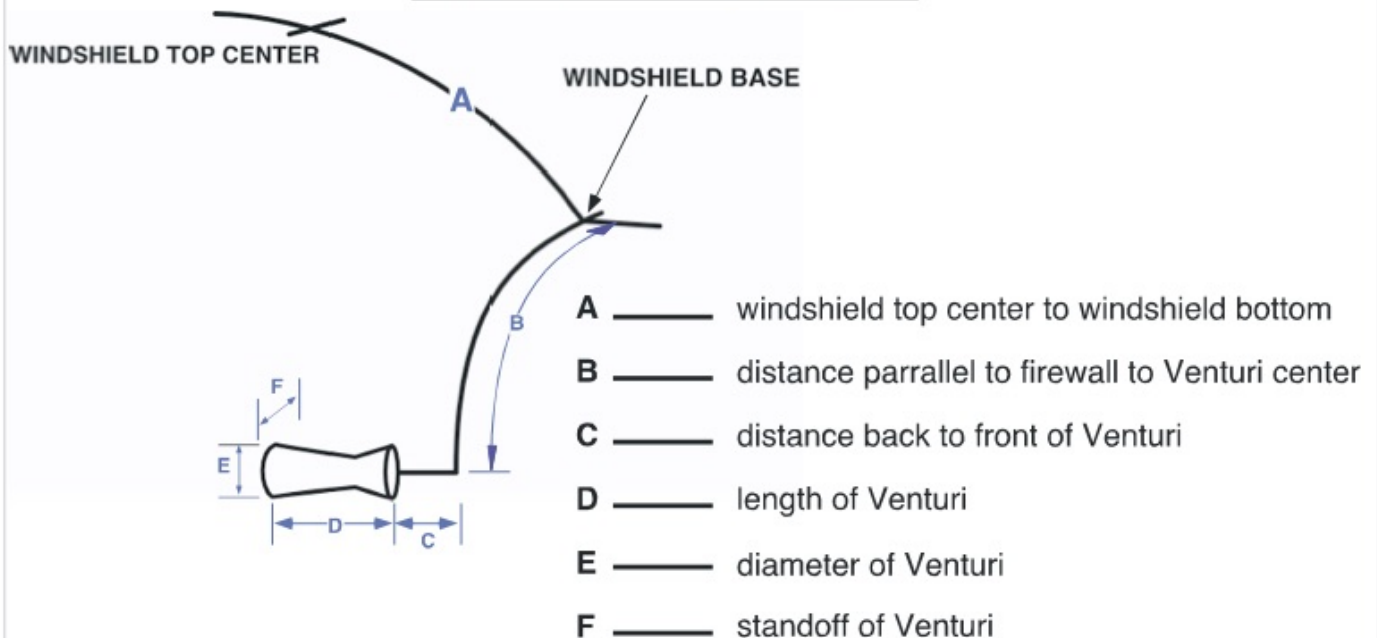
WINDSHIELD TOP CENTER

A

WINDSHIELD BASE

B

F

E

D

C

A ______ windshield top center to windshield bottom

B ______ distance parrallel to firewall to Venturi center

C ______ distance back to front of Venturi

D ______ length of Venturi

E ______ diameter of Venturi

F ______ standoff of Venturi